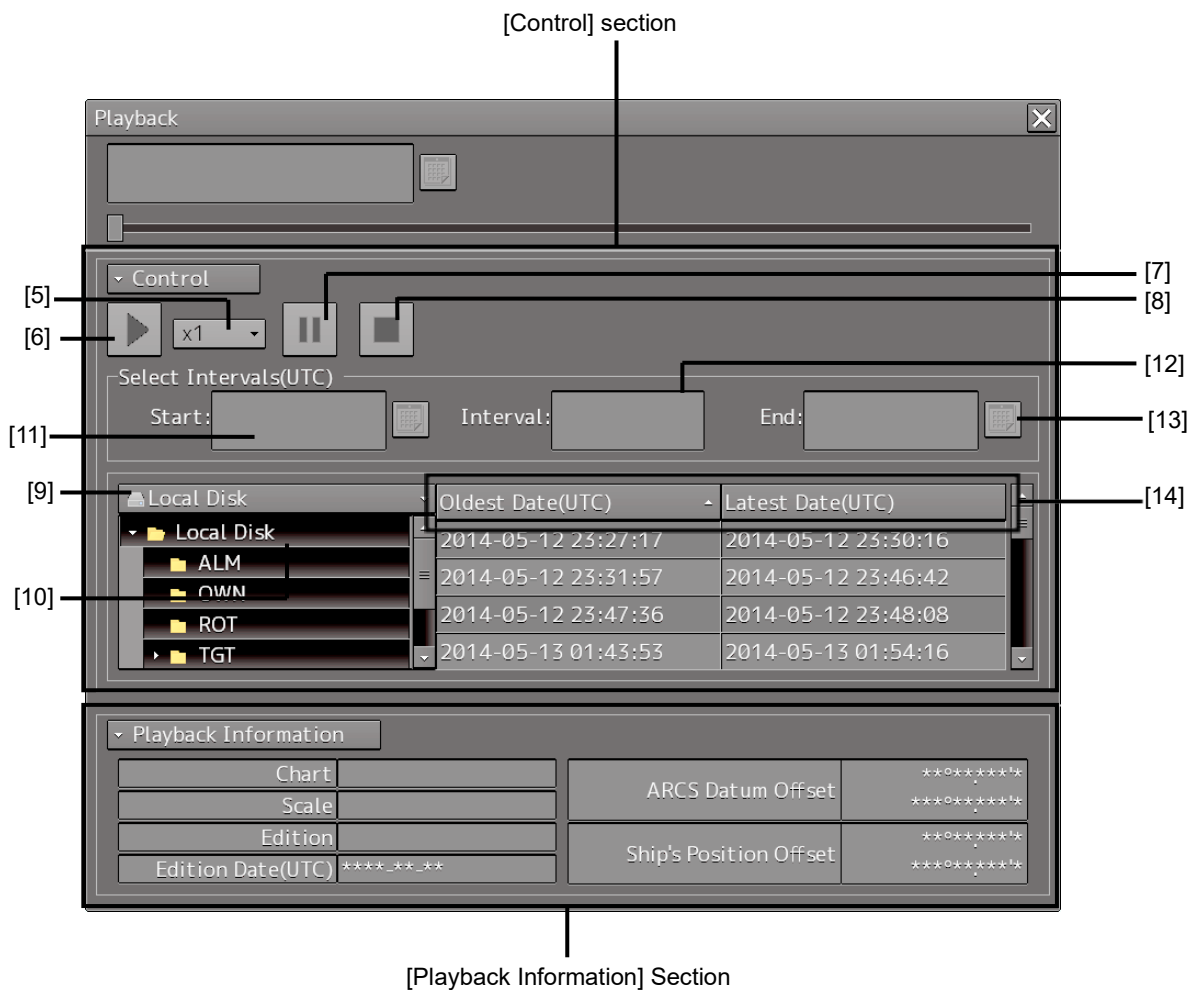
[Control] section

Playback

[5]
[6]
[7]
[8]
Control
x1

Select Intervals(UTC)
[12]
Start:
Interval:
End:
[11]
[13]

[9]
Local Disk
[14]
Oldest Date(UTC)
Latest Date(UTC)

Local Disk
ALM
OWN
ROT
TGT
[10]

| Oldest Date(UTC) | Latest Date(UTC) |
|---|---|
| 2014-05-12 23:27:17 | 2014-05-12 23:30:16 |
| 2014-05-12 23:31:57 | 2014-05-12 23:46:42 |
| 2014-05-12 23:47:36 | 2014-05-12 23:48:08 |
| 2014-05-13 01:43:53 | 2014-05-13 01:54:16 |

Playback Information

| Chart | |
|---|---|
| Scale | |
| Edition | |
| Edition Date(UTC) | ****-**-** |

| ARCS Datum Offset | **°**.***'* ***°**.***'* |
|---|---|
| Ship's Position Offset | **°**.***'* ***°**.***'* |

[Playback Information] Section